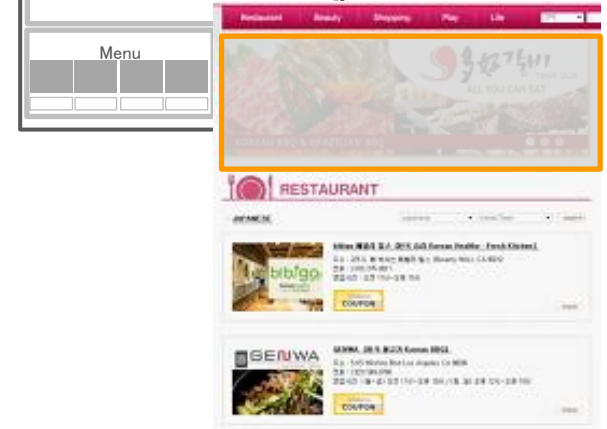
Menu

Restaurant Beauty Shopping Play Life

ALL YOU CAN EAT

KOREAN BBQ & BRAZILIAN BBQ

RESTAURANT

JAPANESE

bibigo

bibigo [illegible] Korean Healthy · Fresh Kitchen

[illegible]

COUPON

GENWA

GENWA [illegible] Korean BBQ

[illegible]

COUPON